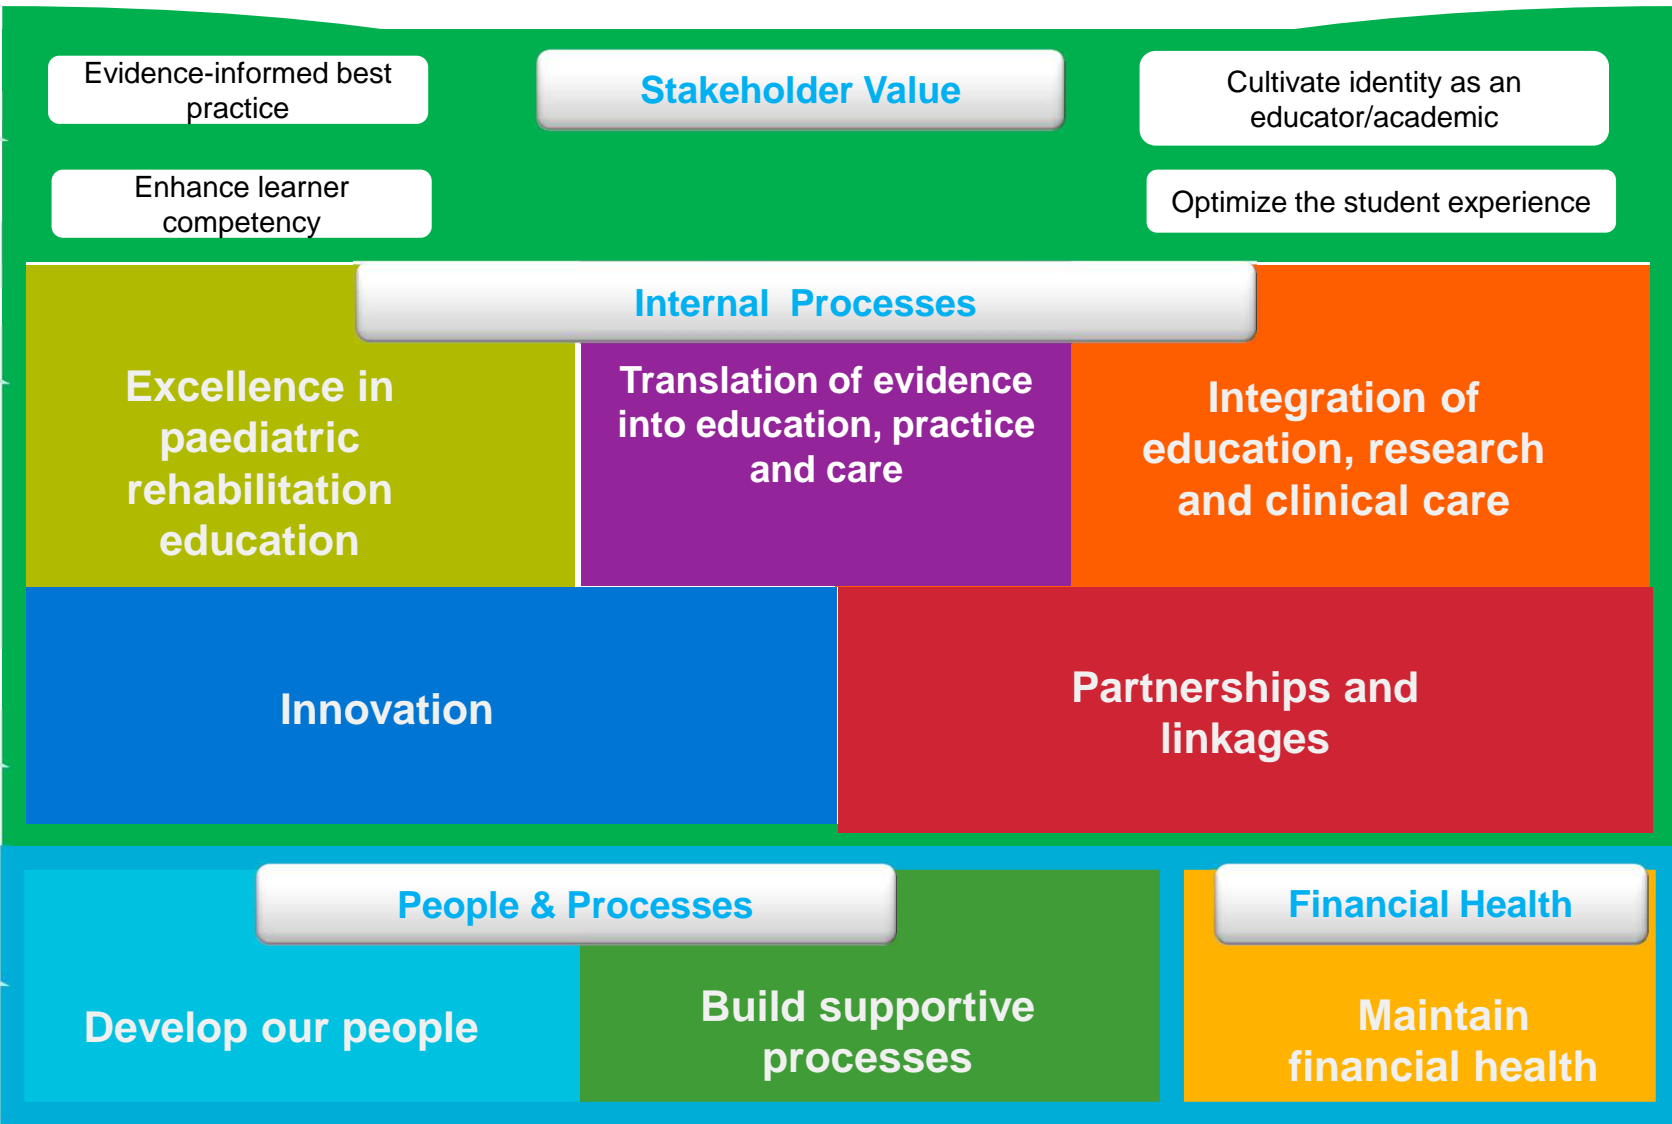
Evidence-informed best practice

Stakeholder Value

Cultivate identity as an educator/academic

Enhance learner competency

Optimize the student experience

Internal  Processes

Excellence in paediatric rehabilitation education

Translation of evidence into education, practice and care

Integration of education, research and clinical care

Innovation

Partnerships and linkages

People & Processes

Financial Health

Develop our people

Build supportive processes

Maintain financial health